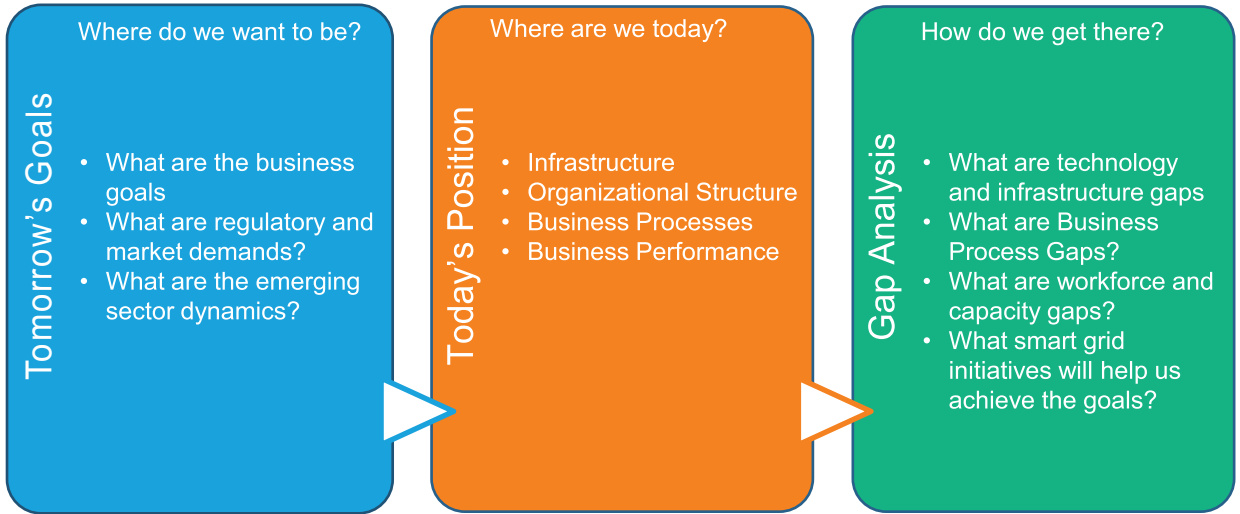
Tomorrow's Goals

Where do we want to be?

- What are the business goals
- What are regulatory and market demands?
- What are the emerging sector dynamics?

Today's Position

Where are we today?

- Infrastructure
- Organizational Structure
- Business Processes
- Business Performance

Gap Analysis

How do we get there?

- What are technology and infrastructure gaps
- What are Business Process Gaps?
- What are workforce and capacity gaps?
- What smart grid initiatives will help us achieve the goals?